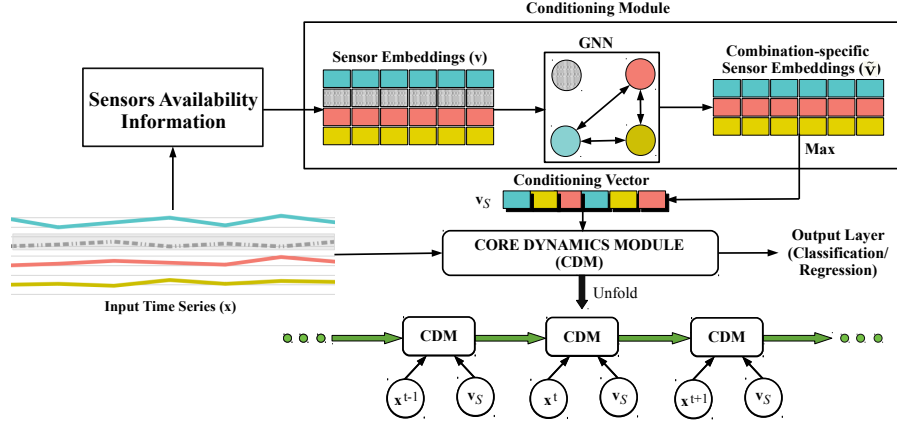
Conditioning Module

Sensor Embeddings (v)

GNN

Combination-specific Sensor Embeddings ($\tilde{v}$)

Sensors Availability Information

Max

Conditioning Vector

$\mathbf{v}_S$

CORE DYNAMICS MODULE (CDM)

Output Layer (Classification/ Regression)

Input Time Series (x)

Unfold

CDM

CDM

CDM

$\mathbf{x}^{t-1}$

$\mathbf{v}_S$

$\mathbf{x}^{t}$

$\mathbf{v}_S$

$\mathbf{x}^{t+1}$

$\mathbf{v}_S$